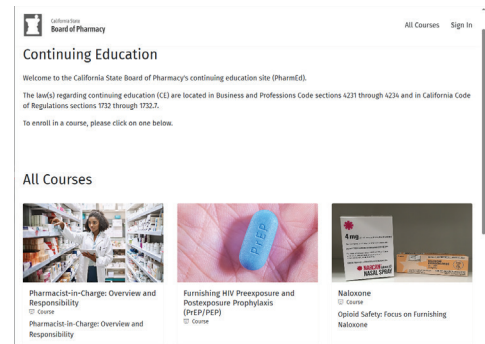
California State
Board of Pharmacy

All Courses Sign In

Continuing Education

Welcome to the California State Board of Pharmacy's continuing education site (PharmEd).

The law(s) regarding continuing education (CE) are located in Business and Professions Code sections 4231 through 4234 and in California Code of Regulations sections 1732 through 1732.7.

To enroll in a course, please click on one below.

All Courses

PrEP

4 mg

NARCAN NASAL SPRAY

Pharmacist-in-Charge: Overview and Responsibility
Course
Pharmacist-in-Charge: Overview and Responsibility

Furnishing HIV Preexposure and Postexposure Prophylaxis (PrEP/PEP)
Course

Naloxone
Course
Opioid Safety: Focus on Furnishing Naloxone